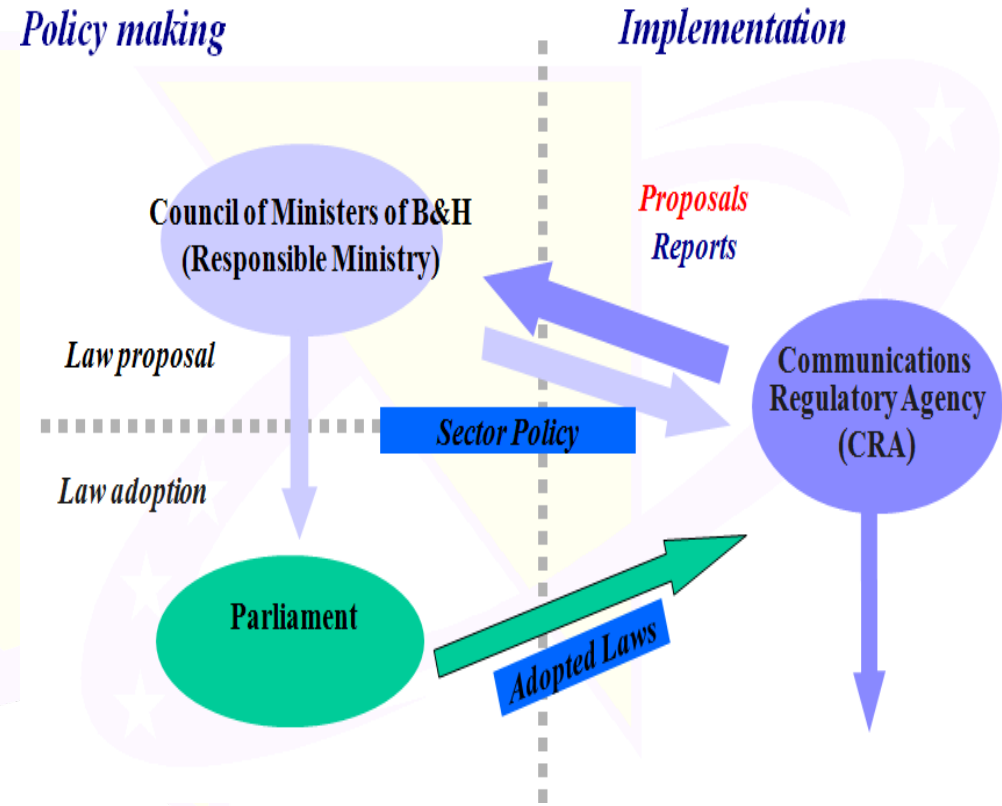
Policy making

Implementation

Council of Ministers of B&H (Responsible Ministry)

Proposals
Reports

Law proposal

Communications Regulatory Agency (CRA)

Sector Policy

Law adoption

Parliament

Adopted Laws